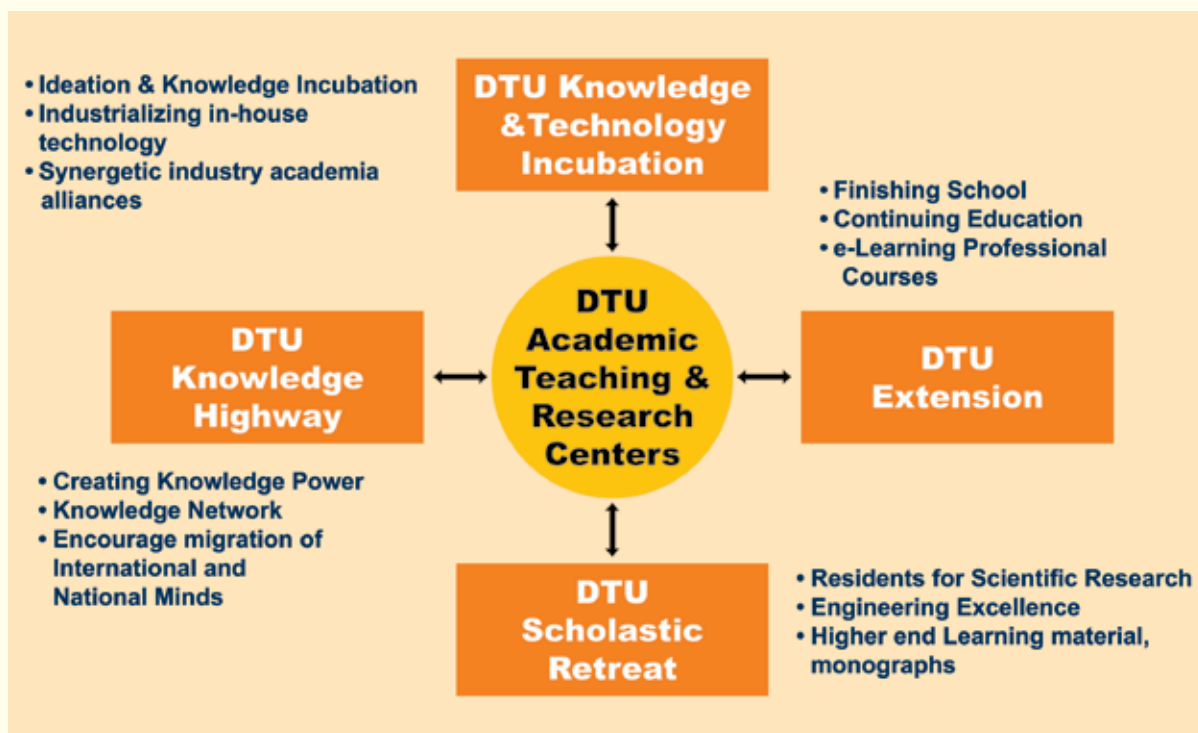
• Ideation & Knowledge Incubation
• Industrializing in-house technology
• Synergetic industry academia alliances

DTU Knowledge &Technology Incubation

• Finishing School
• Continuing Education
• e-Learning Professional Courses

DTU Knowledge Highway

DTU Academic Teaching & Research Centers

DTU Extension

• Creating Knowledge Power
• Knowledge Network
• Encourage migration of International and National Minds

DTU Scholastic Retreat

• Residents for Scientific Research
• Engineering Excellence
• Higher end Learning material, monographs